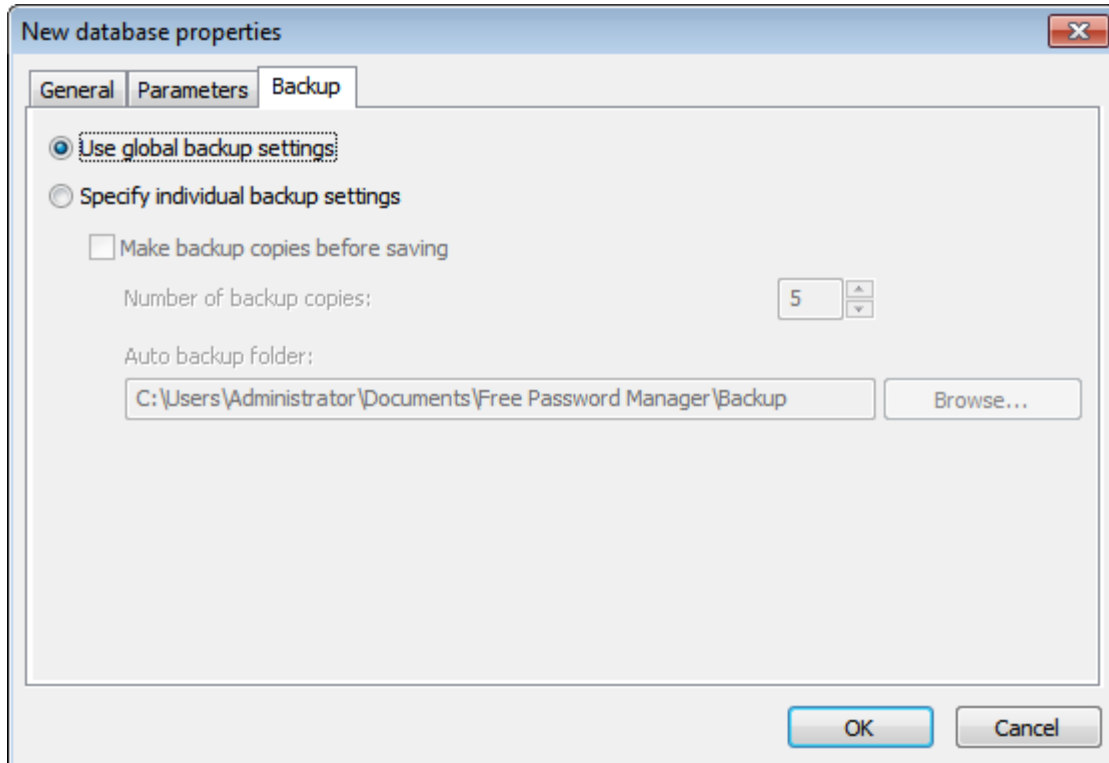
New database properties

General | Parameters | Backup

Use global backup settings

Specify individual backup settings

Make backup copies before saving

Number of backup copies: 5

Auto backup folder:

C:\Users\Administrator\Documents\Free Password Manager\Backup

Browse...

OK

Cancel